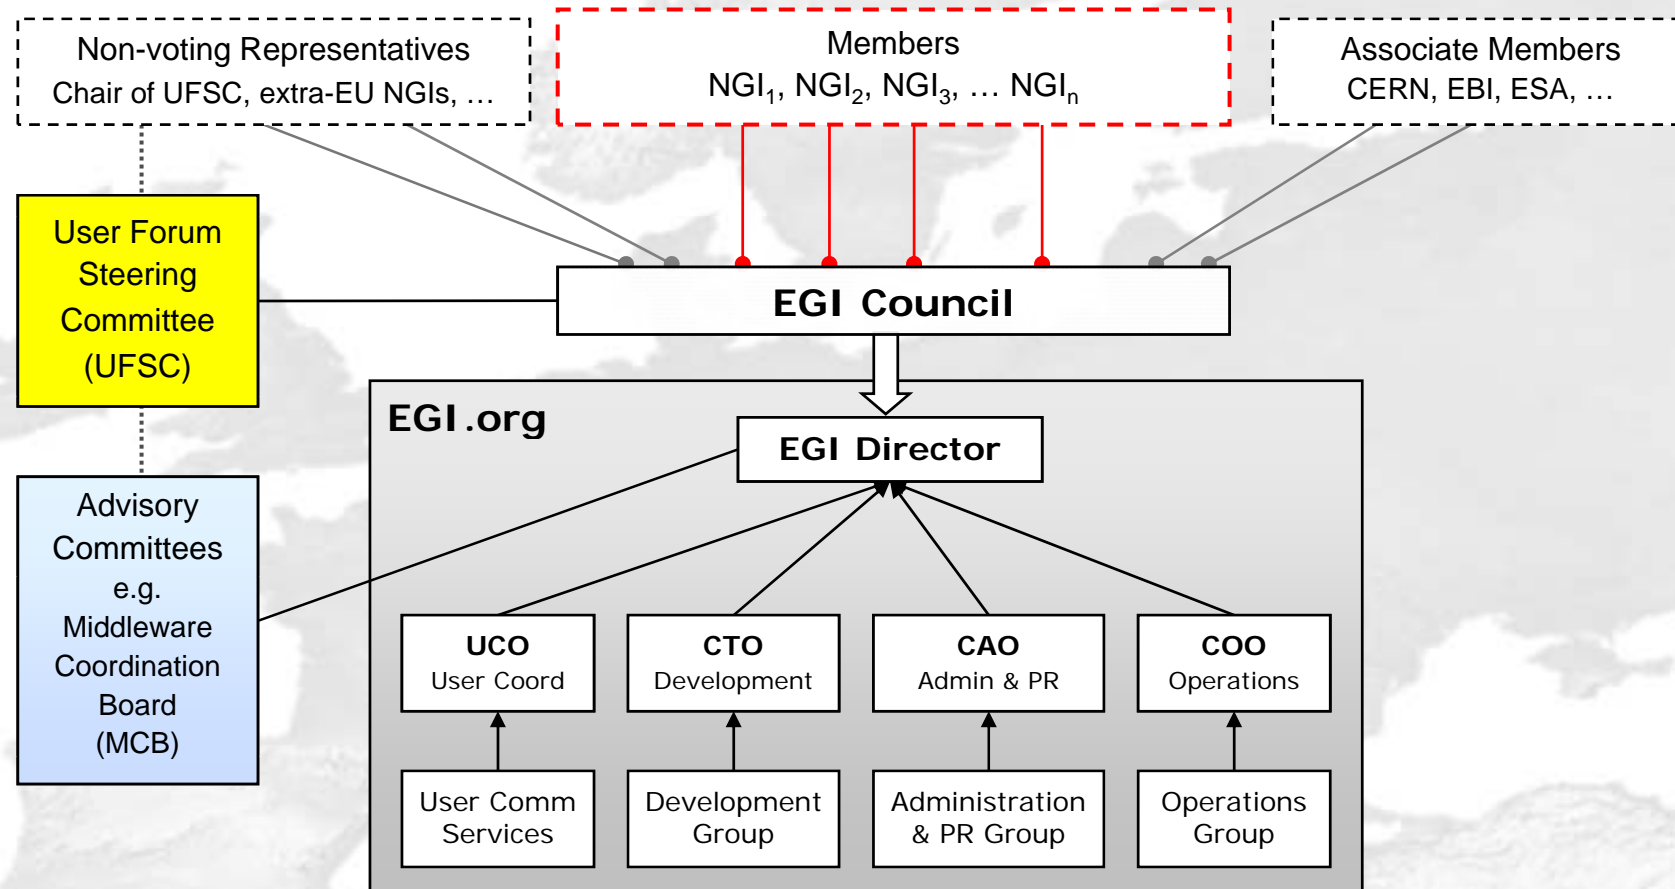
Non-voting Representatives
Chair of UFSC, extra-EU NGIs, …

Members
$NGI_1$, $NGI_2$, $NGI_3$, … $NGI_n$

Associate Members
CERN, EBI, ESA, …

User Forum Steering Committee (UFSC)

EGI Council

EGI.org

EGI Director

Advisory Committees e.g. Middleware Coordination Board (MCB)

UCO
User Coord

CTO
Development

CAO
Admin & PR

COO
Operations

User Comm Services

Development Group

Administration & PR Group

Operations Group